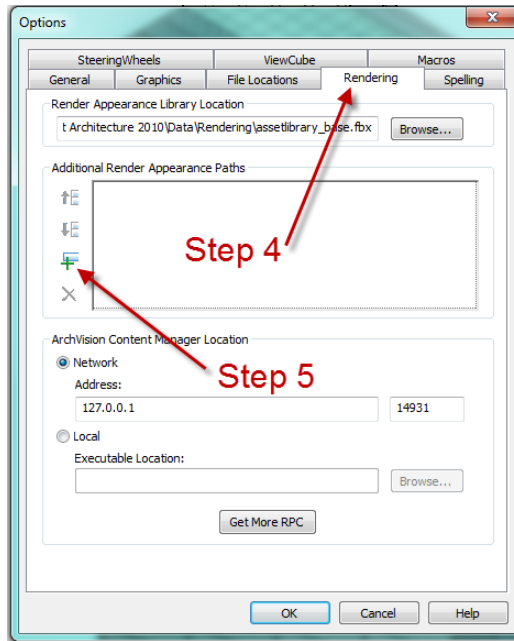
Options

SteeringWheels
ViewCube
Macros
General
Graphics
File Locations
Rendering
Spelling

Render Appearance Library Location
t Architecture 2010\Data\Rendering\assetlibrary_base.fbx
Browse...

Additional Render Appearance Paths

Step 4

Step 5

ArchVision Content Manager Location
Network
Address:
127.0.0.1
14931
Local
Executable Location:
Browse...
Get More RPC

OK
Cancel
Help